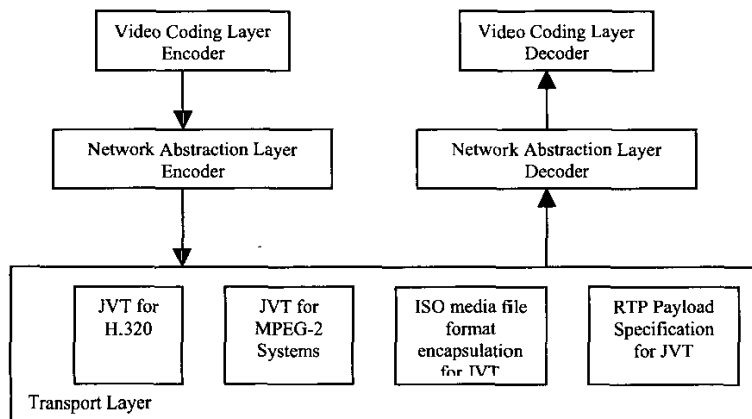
Video Coding Layer Encoder

Network Abstraction Layer Encoder

Video Coding Layer Decoder

Network Abstraction Layer Decoder

JVT for H.320

JVT for MPEG-2 Systems

ISO media file format encapsulation for JVT

RTP Payload Specification for JVT

Transport Layer